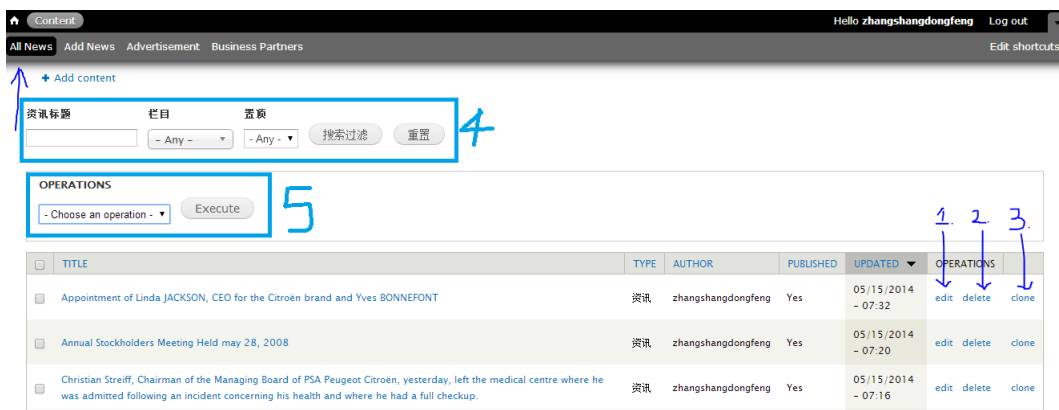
Content

Hello zhangshangdongfeng Log out

All News Add News Advertisement Business Partners

Edit shortcuts

+ Add content

资讯标题 栏目 置顶

- Any - - Any - 搜索过滤 重置

4

OPERATIONS

- Choose an operation - Execute

5

1. 2. 3.

| | TITLE | TYPE | AUTHOR | PUBLISHED | UPDATED | OPERATIONS | | |
|---|---|---|---|---|---|---|---|---|
| | Appointment of Linda JACKSON, CEO for the Citroën brand and Yves BONNEFONT | 资讯 | zhangshangdongfeng | Yes | 05/15/2014 - 07:32 | edit | delete | clone |
| | Annual Stockholders Meeting Held may 28, 2008 | 资讯 | zhangshangdongfeng | Yes | 05/15/2014 - 07:20 | edit | delete | clone |
| | Christian Streiff, Chairman of the Managing Board of PSA Peugeot Citroën, yesterday, left the medical centre where he was admitted following an incident concerning his health and where he had a full checkup. | 资讯 | zhangshangdongfeng | Yes | 05/15/2014 - 07:16 | edit | delete | clone |